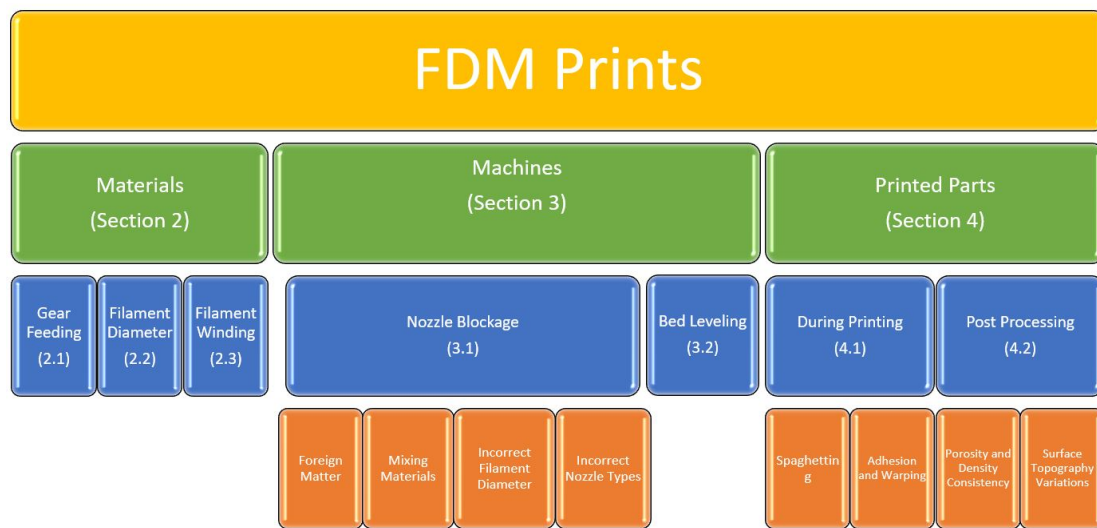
FDM Prints

Materials (Section 2)

Machines (Section 3)

Printed Parts (Section 4)

Gear Feeding (2.1)

Filament Diameter (2.2)

Filament Winding (2.3)

Nozzle Blockage (3.1)

Bed Leveling (3.2)

During Printing (4.1)

Post Processing (4.2)

Foreign Matter

Mixing Materials

Incorrect Filament Diameter

Incorrect Nozzle Types

Spaghettin g

Adhesion and Warping

Porosity and Density Consistency

Surface Topography Variations